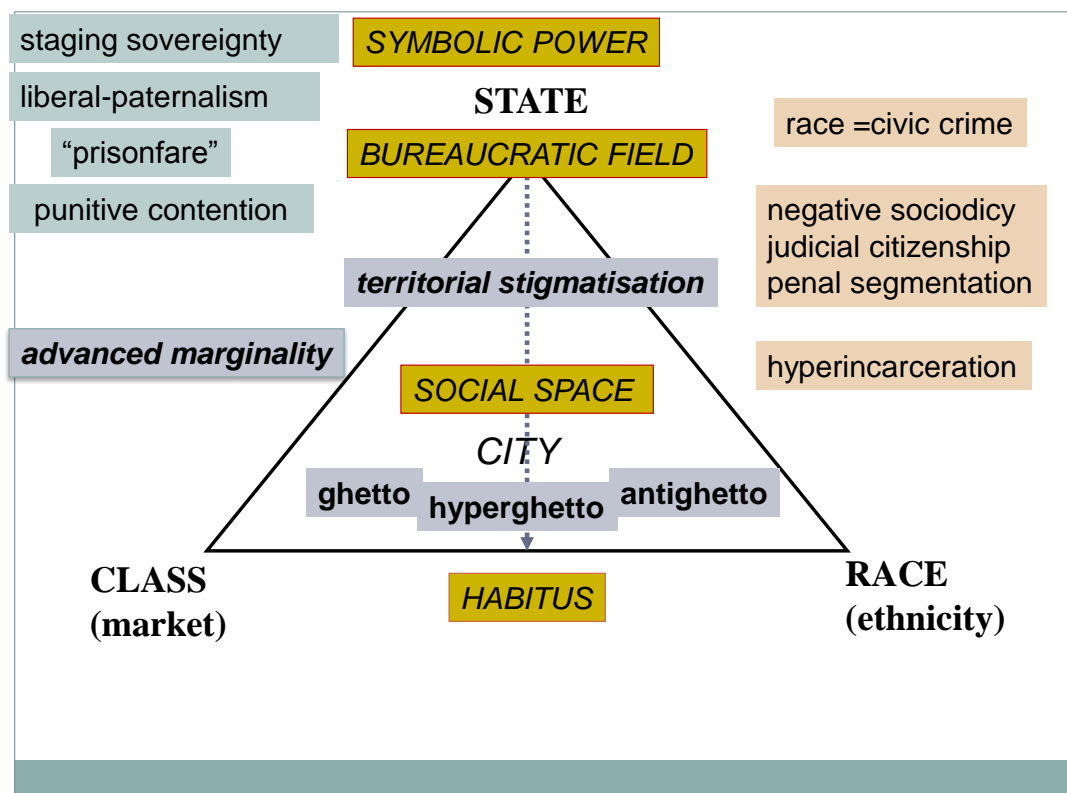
staging sovereignty

SYMBOLIC POWER

liberal-paternalism

STATE

race =civic crime

"prisonfare"

BUREAUCRATIC FIELD

punitive contention

negative sociodicy
judicial citizenship
penal segmentation

territorial stigmatisation

advanced marginality

hyperincarceration

SOCIAL SPACE

CITY

ghetto

hyperghetto

antighetto

CLASS
(market)

HABITUS

RACE
(ethnicity)